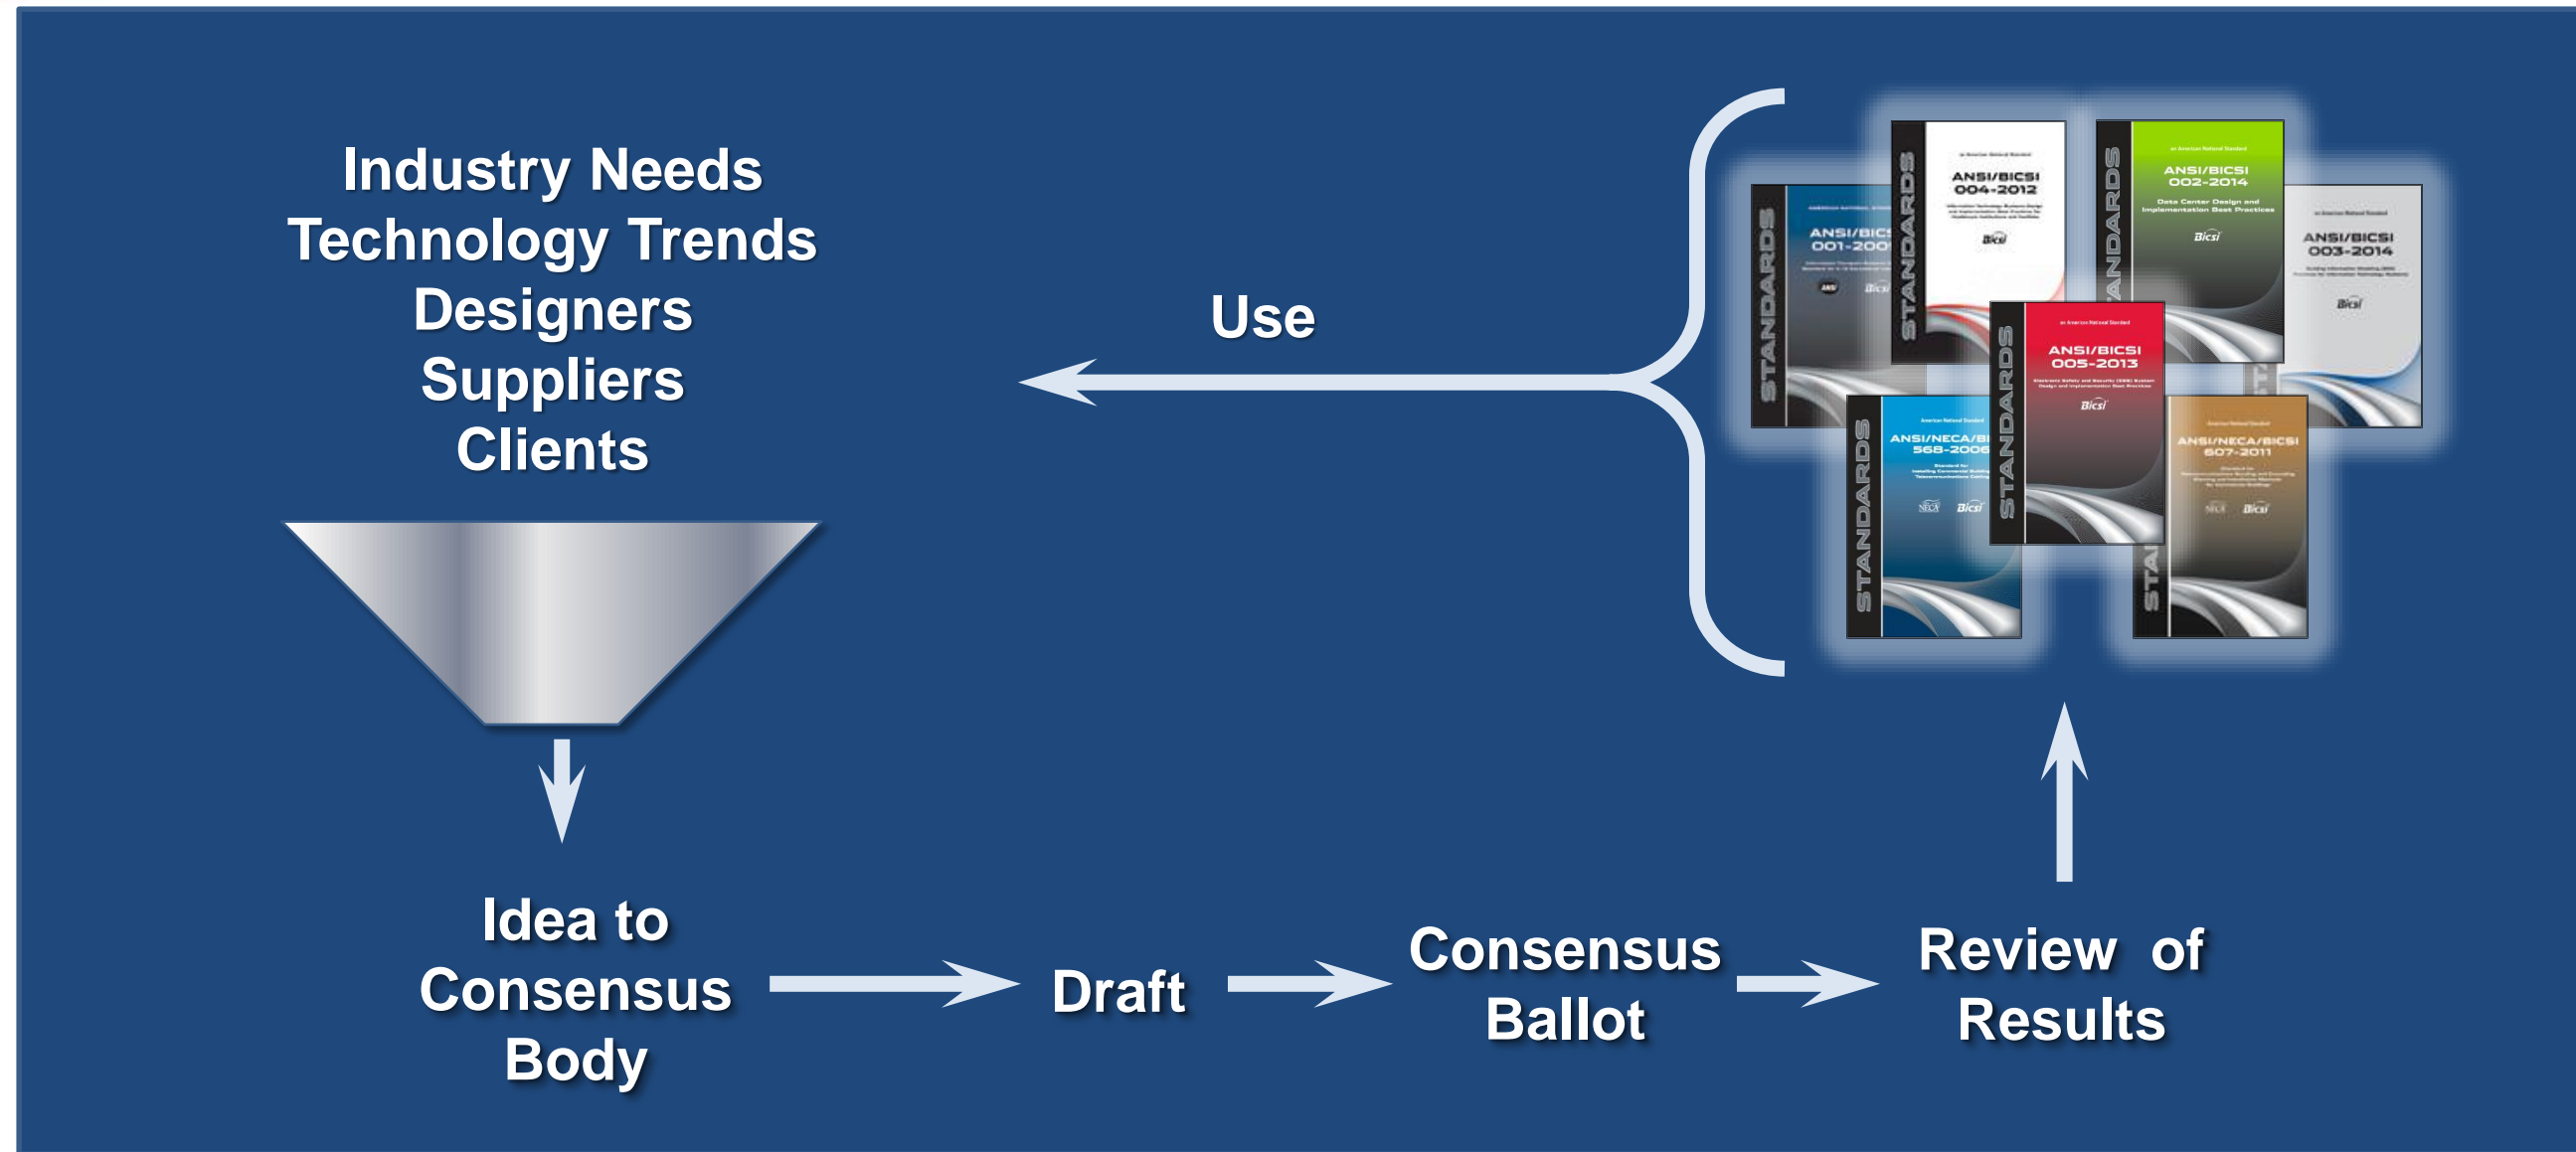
Industry Needs
Technology Trends
Designers
Suppliers
Clients

Use

STANDARDS
ANSI/BICS
001-200
BICSI

STANDARDS
ANSI/BICSI
004-2012
BICSI

STANDARDS
ANSI/BICSI
002-2014
Data Center Design and Implementation Best Practices
BICSI

ANSI/BICSI
003-2014
BICSI

STANDARDS
ANSI/BICSI
005-2013
BICSI

STANDARDS
ANSI/NECA/BI
568-2006
NECA BICSI

STA
ANSI/NECA/BICSI
607-2011
NECA BICSI

Idea to
Consensus
Body

Draft

Consensus
Ballot

Review of
Results